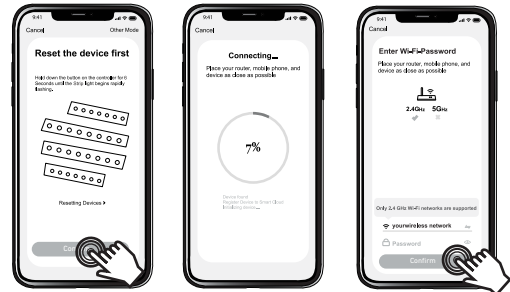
9:41

Cancel

Other Mode

Reset the device first

Hold down the button on the controller for 6 Seconds until the Strip light become rapidly flashing.

Resetting Devices >

Confirm

9:41

Cancel

Connecting...

Place your router, mobile phone, and device as close as possible

7%

Device found
Register Device to Smart Cloud
Initializing device...

9:41

Cancel

Enter Wi-Fi Password

Place your router, mobile phone, and device as close as possible

2.4GHz

5GHz

Only 2.4 GHz Wi-Fi networks are supported

yourwireless network

Password

Confirm